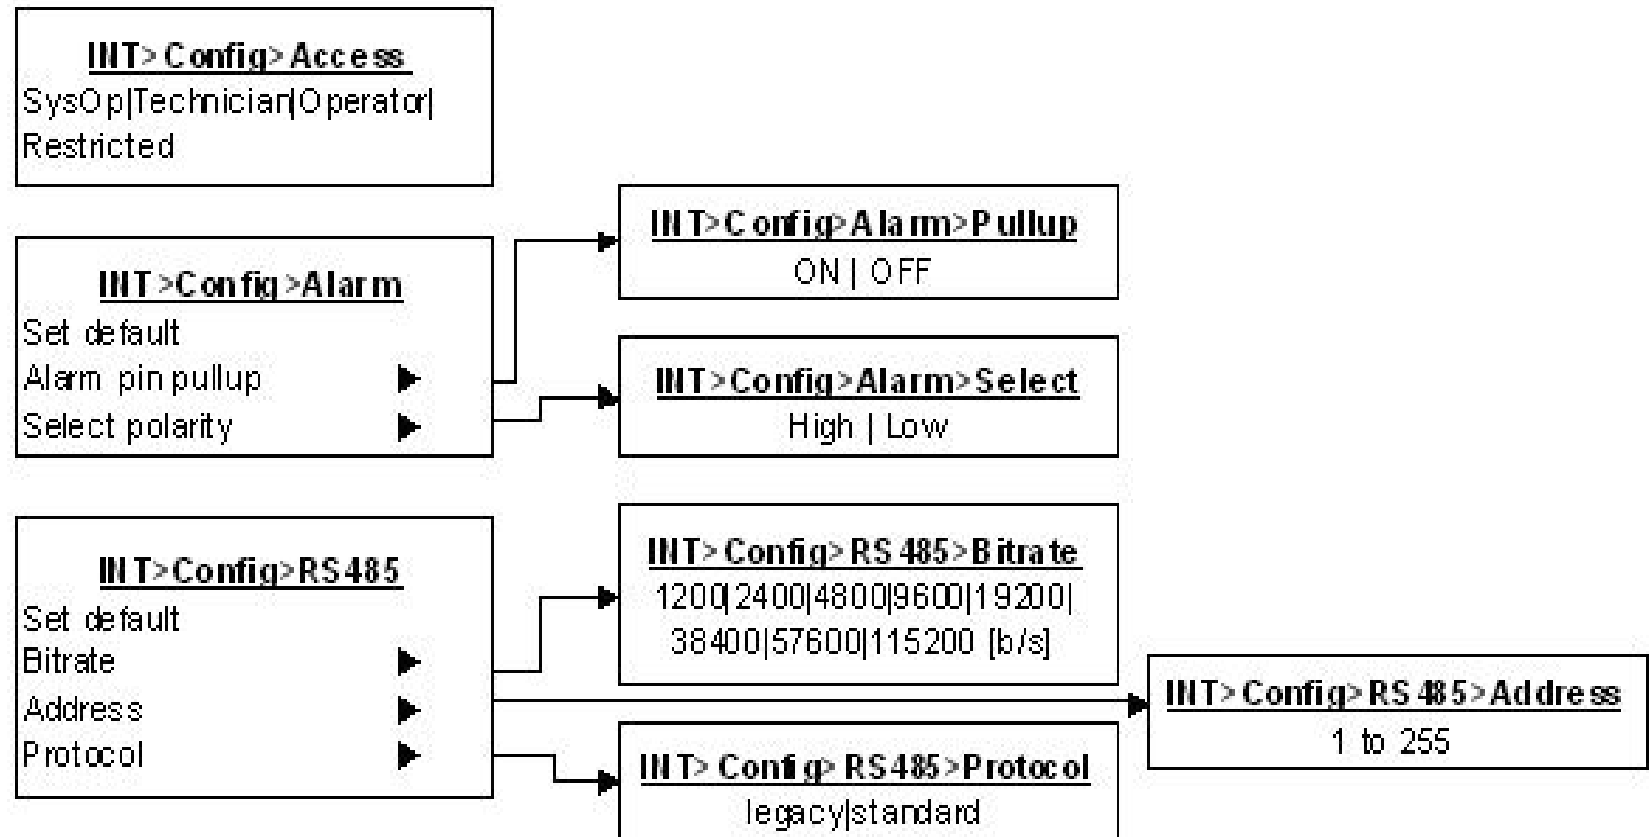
INT>Config>Access
SysOp|Technician|Operator|
Restricted

INT>Config>Alarm
Set default
Alarm pin pullup ▶
Select polarity ▶

INT>Config>Alarm>Pullup
ON | OFF

INT>Config>Alarm>Select
High | Low

INT>Config>RS485
Set default
Bitrate ▶
Address ▶
Protocol ▶

INT>Config>RS485>Bitrate
1200|2400|4800|9600|19200|
38400|57600|115200 [b/s]

INT>Config>RS485>Address
1 to 255

INT>Config>RS485>Protocol
legacy|standard